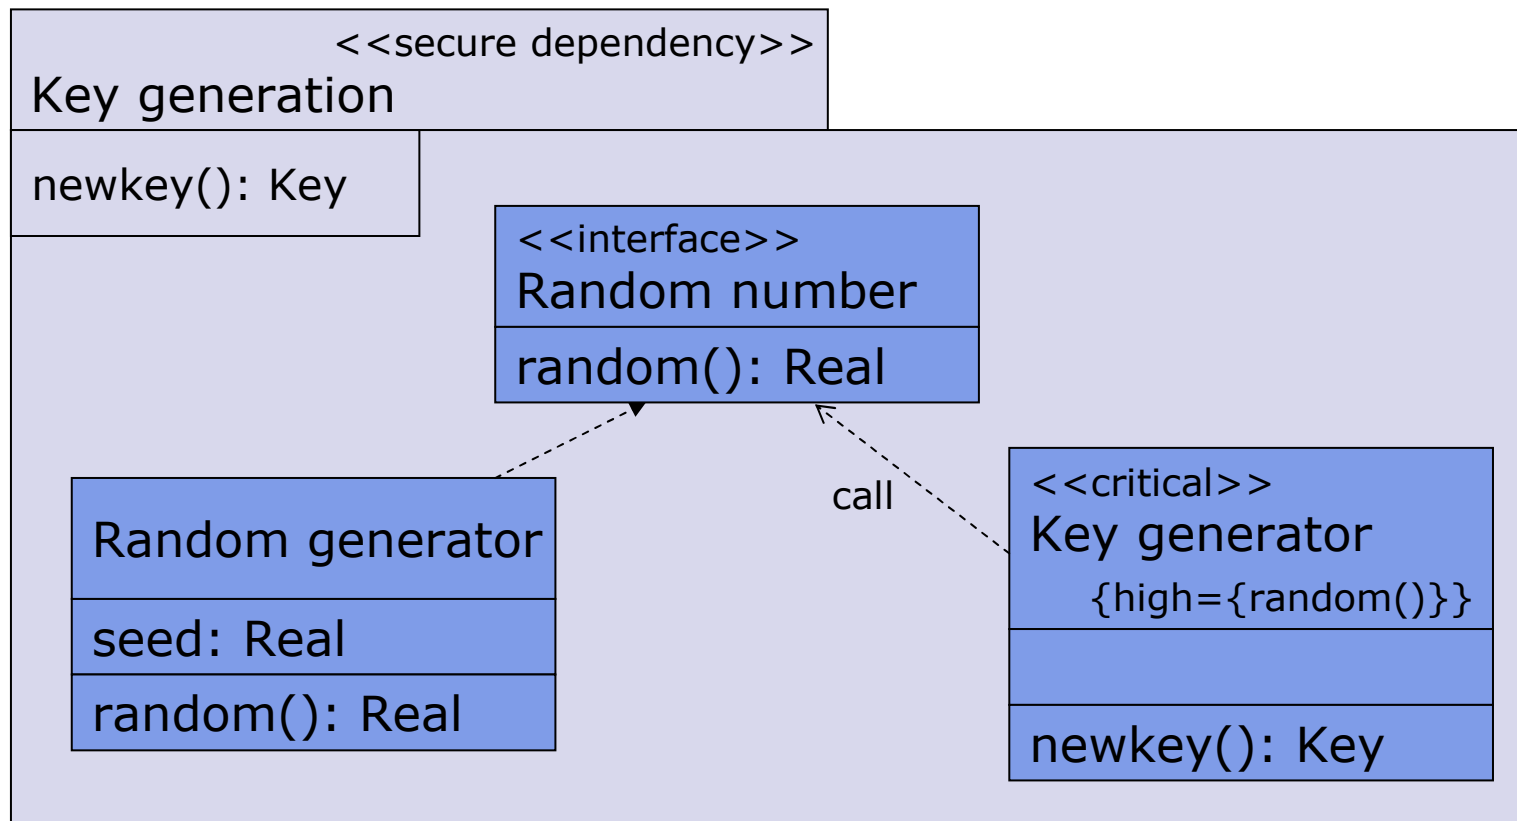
<<secure dependency>>
Key generation

newkey(): Key

<<interface>>
Random number

random(): Real

Random generator

seed: Real

random(): Real

call

<<critical>>
Key generator
{high={random()}}

newkey(): Key